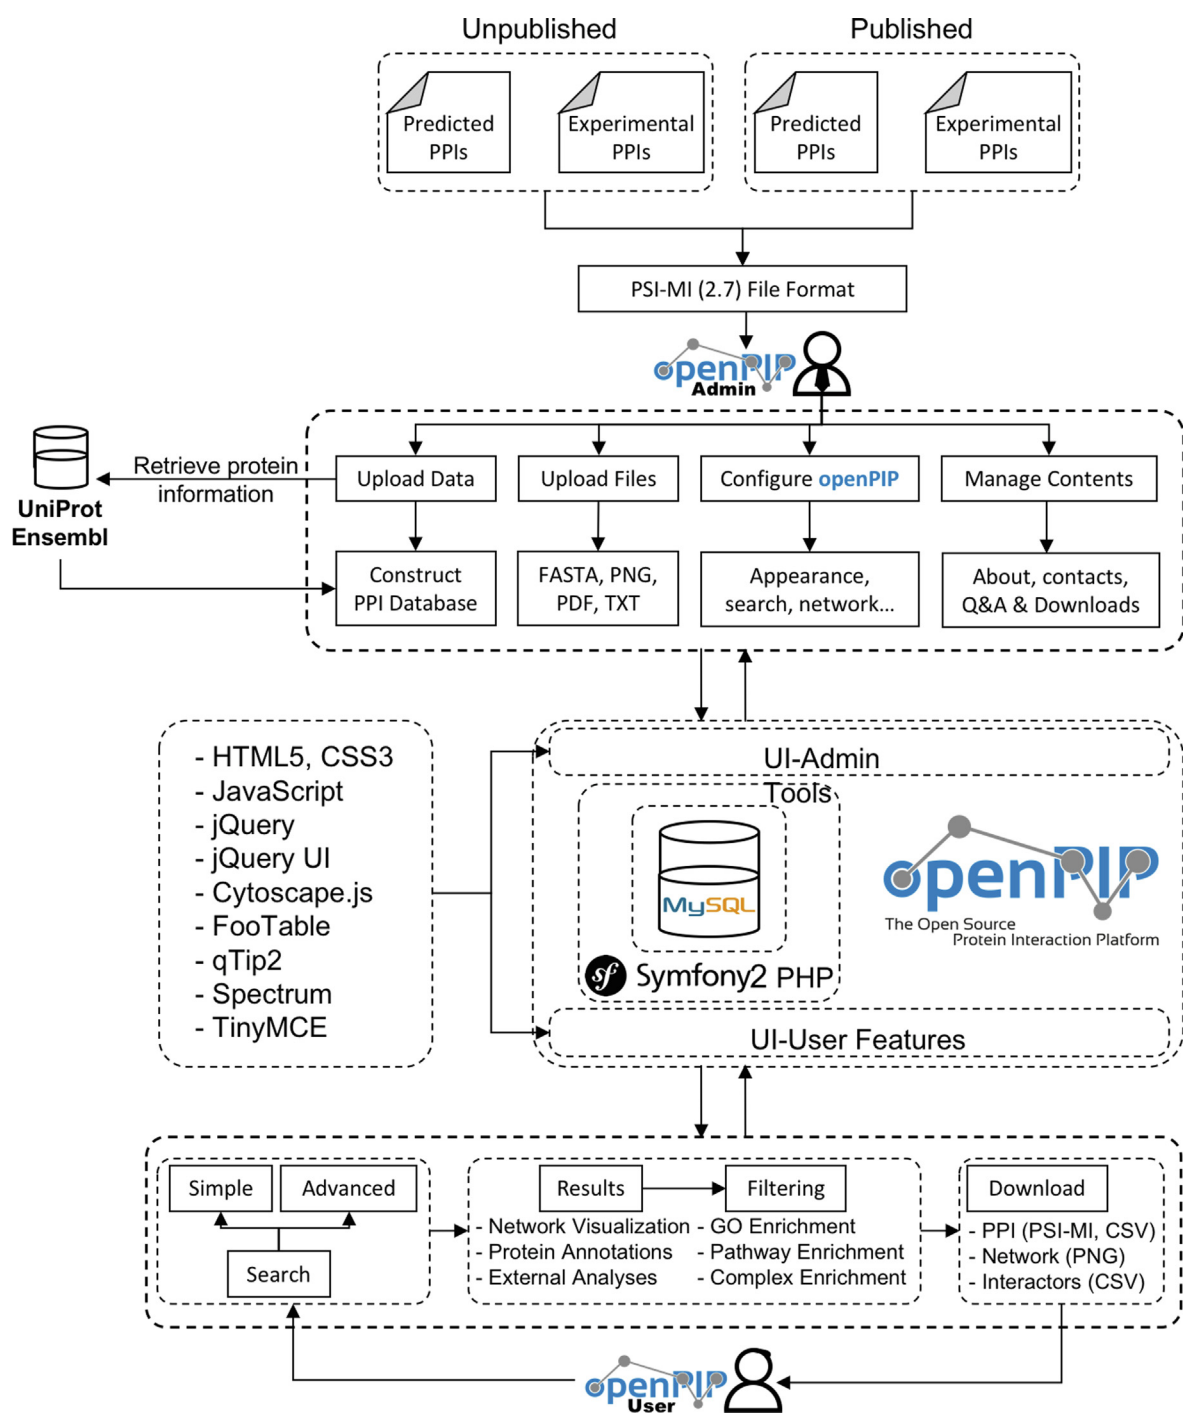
Unpublished

Published

Predicted PPIs

Experimental PPIs

Predicted PPIs

Experimental PPIs

PSI-MI (2.7) File Format

openPIP Admin

Retrieve protein information

UniProt Ensembl

Upload Data

Upload Files

Configure openPIP

Manage Contents

Construct PPI Database

FASTA, PNG, PDF, TXT

Appearance, search, network...

About, contacts, Q&A & Downloads

- HTML5, CSS3
- JavaScript
- jQuery
- jQuery UI
- Cytoscape.js
- FooTable
- qTip2
- Spectrum
- TinyMCE

UI-Admin

Tools

MySQL

Symfony2 PHP

openPIP
The Open Source Protein Interaction Platform

UI-User Features

Simple

Advanced

Search

Results

Filtering

- Network Visualization
- Protein Annotations
- External Analyses

- GO Enrichment
- Pathway Enrichment
- Complex Enrichment

Download

- PPI (PSI-MI, CSV)
- Network (PNG)
- Interactors (CSV)

openPIP User